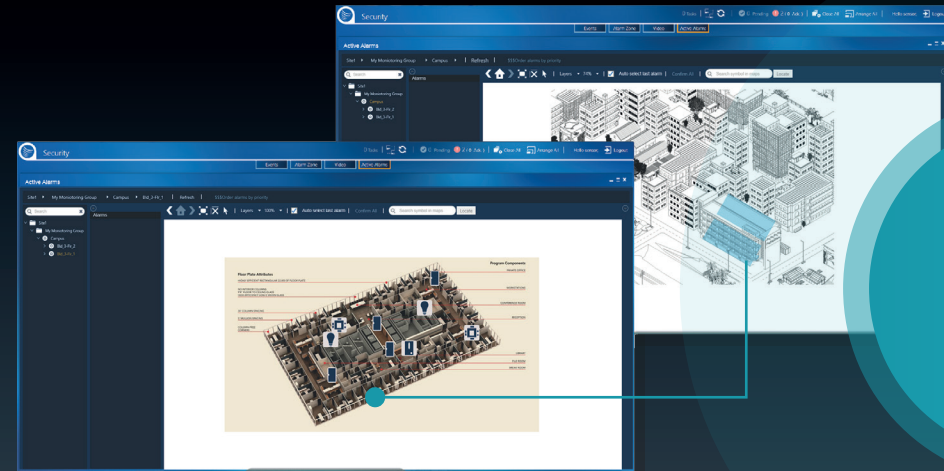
Security

Events | Alarm Zone | Video | Active Alarms

Clear All | Arrange All | Hello sensais | Logout

Active Alarms

Site1 ▸ My Monitoring Group ▸ Campus | Refresh

Search

Alarms

Site1
My Monitoring Group
Campus
Bld_3-Flr_2
Bld_3-Flr_1

Layers ▾ 11% | Auto select last alarm | Confirm All | Search symbol in shape | Locate

Security

Events | Alarm Zone | Video | Active Alarms

Clear All | Arrange All | Hello sensais | Logout

Active Alarms

Site1 ▸ My Monitoring Group ▸ Campus ▸ Bld_3-Flr_1 | Refresh

Search

Alarms

Site1
My Monitoring Group
Campus
Bld_3-Flr_2
Bld_3-Flr_1

Layers ▾ 100% | Auto select last alarm | Confirm All | Search symbol in shape | Locate

Floor Plate Attributes

Program Components